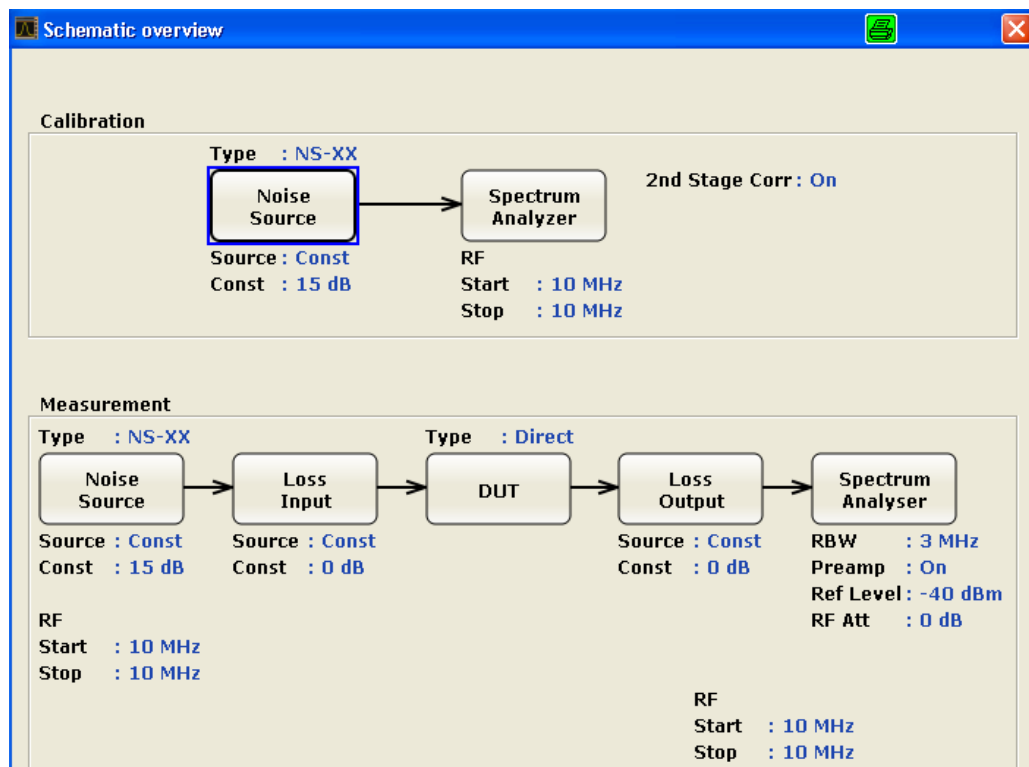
Schematic overview

Calibration

Type : NS-XX

Noise Source

Spectrum Analyzer

2nd Stage Corr : On

Source : Const
Const : 15 dB

RF
Start : 10 MHz
Stop : 10 MHz

Measurement

Type : NS-XX

Type : Direct

Noise Source

Loss Input

DUT

Loss Output

Spectrum Analyser

Source : Const
Const : 15 dB

Source : Const
Const : 0 dB

Source : Const
Const : 0 dB

RBW : 3 MHz
Preamp : On
Ref Level : -40 dBm
RF Att : 0 dB

RF
Start : 10 MHz
Stop : 10 MHz

RF
Start : 10 MHz
Stop : 10 MHz